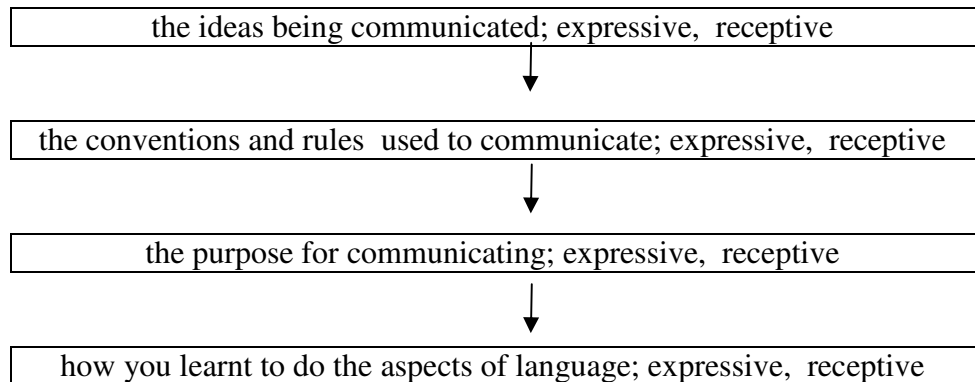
the ideas being communicated; expressive, receptive

the conventions and rules used to communicate; expressive, receptive

the purpose for communicating; expressive, receptive

how you learnt to do the aspects of language; expressive, receptive